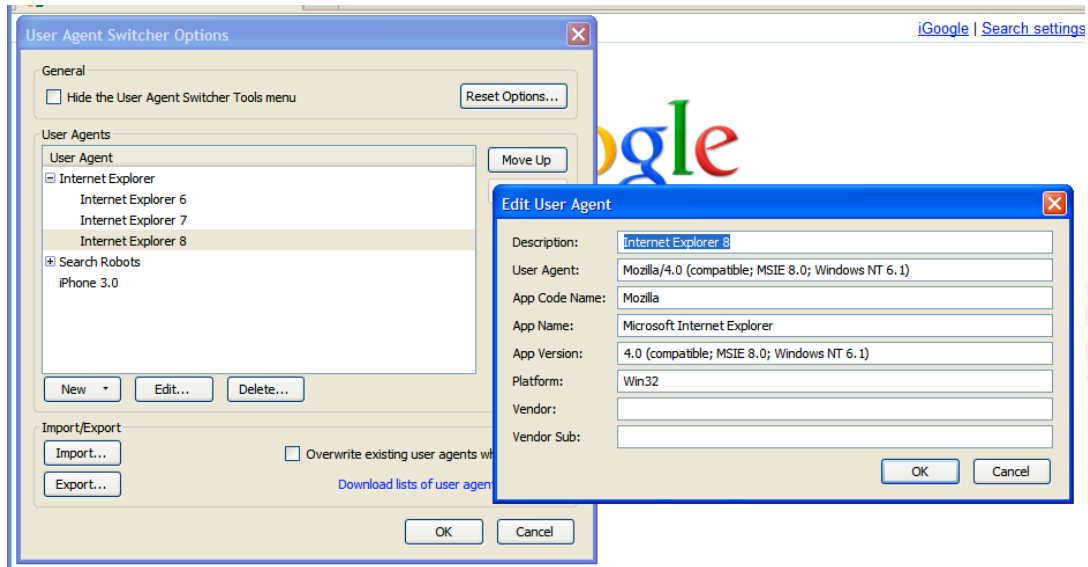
iGoogle | Search settings

User Agent Switcher Options

General

Hide the User Agent Switcher Tools menu

Reset Options...

User Agents

User Agent

Internet Explorer

Internet Explorer 6

Internet Explorer 7

Internet Explorer 8

Search Robots

iPhone 3.0

Move Up

New

Edit...

Delete...

Import/Export

Import...

Export...

Overwrite existing user agents wh

Download lists of user agent

OK

Cancel

ogle

Edit User Agent

| | |
|---|---|
| Description: | Internet Explorer 8 |
| User Agent: | Mozilla/4.0 (compatible; MSIE 8.0; Windows NT 6.1) |
| App Code Name: | Mozilla |
| App Name: | Microsoft Internet Explorer |
| App Version: | 4.0 (compatible; MSIE 8.0; Windows NT 6.1) |
| Platform: | Win32 |
| Vendor: | |
| Vendor Sub: | |

OK

Cancel